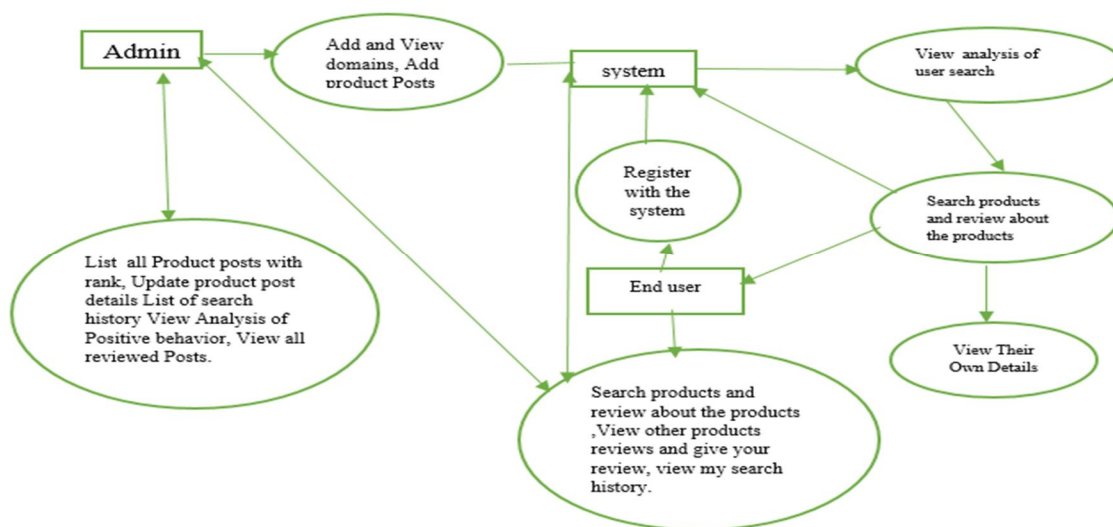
Admin

Add and View domains, Add product Posts

system

View analysis of user search

Register with the system

Search products and review about the products

List all Product posts with rank, Update product post details List of search history View Analysis of Positive behavior, View all reviewed Posts.

End user

View Their Own Details

Search products and review about the products ,View other products reviews and give your review, view my search history.